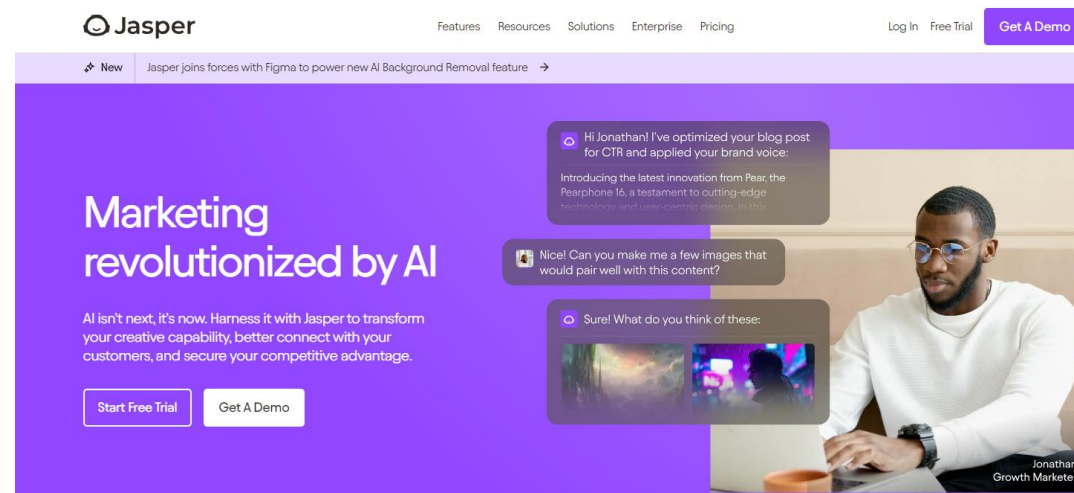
Jasper

Features Resources Solutions Enterprise Pricing

Log In Free Trial Get A Demo

New Jasper joins forces with Figma to power new AI Background Removal feature →

Marketing revolutionized by AI

AI isn't next, it's now. Harness it with Jasper to transform your creative capability, better connect with your customers, and secure your competitive advantage.

Start Free Trial Get A Demo

Hi Jonathan! I've optimized your blog post for CTR and applied your brand voice:

Introducing the latest innovation from Pear, the Pearphone 16, a testament to cutting-edge technology and user-centric design. In this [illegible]

Nice! Can you make me a few images that would pair well with this content?

Sure! What do you think of these:

Jonathan
Growth Markete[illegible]